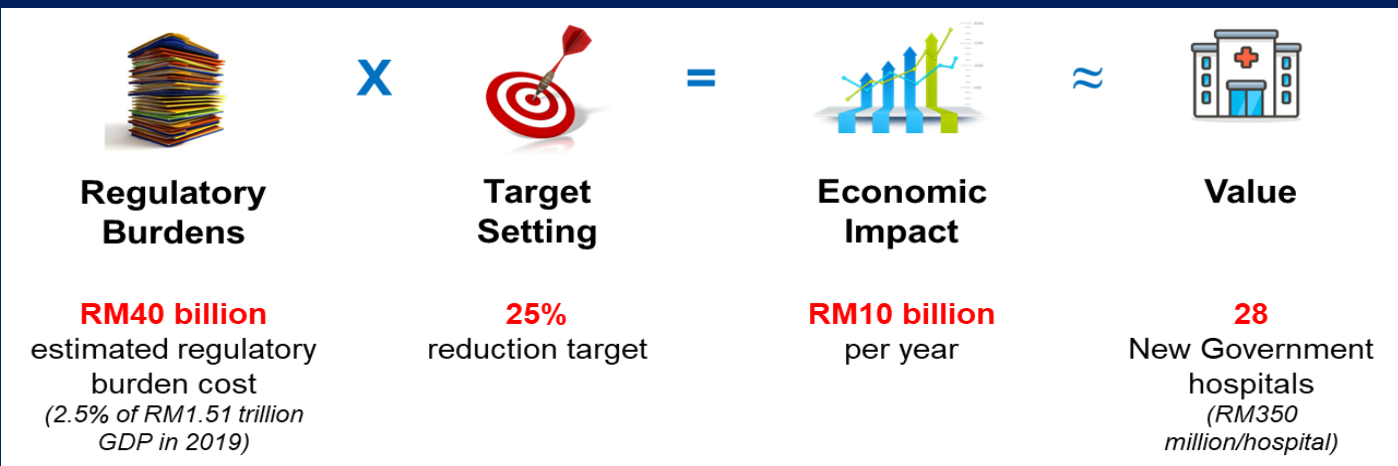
X = ≈

Regulatory Burdens

RM40 billion
estimated regulatory burden cost
(2.5% of RM1.51 trillion GDP in 2019)

Target Setting

25%
reduction target

Economic Impact

RM10 billion
per year

Value

28
New Government hospitals
(RM350 million/hospital)